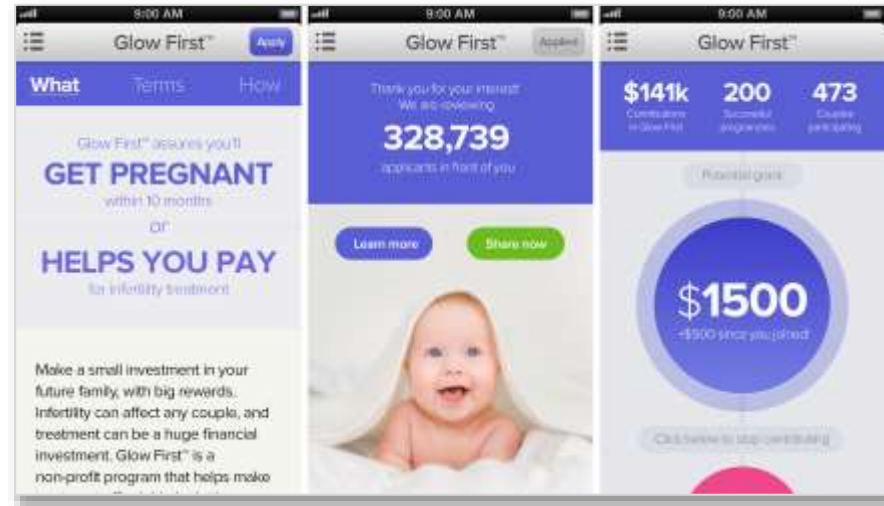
9:00 AM

Glow First™

Apply

What

Terms

How

Glow First™ assures you'll

GET PREGNANT

within 10 months

or

HELPS YOU PAY

for infertility treatment

Make a small investment in your future family, with big rewards. Infertility can affect any couple, and treatment can be a huge financial investment. Glow First™ is a non-profit program that helps make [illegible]

9:00 AM

Glow First™

Applied

Thank you for your interest! We are reviewing

328,739

applicants in front of you

Learn more

Share now

9:00 AM

Glow First™

$141k

Contributions in Glow First

200

Successful pregnancies

473

Couples participating

Potential grant

$1500

+$500 since you joined

Click below to stop contributing